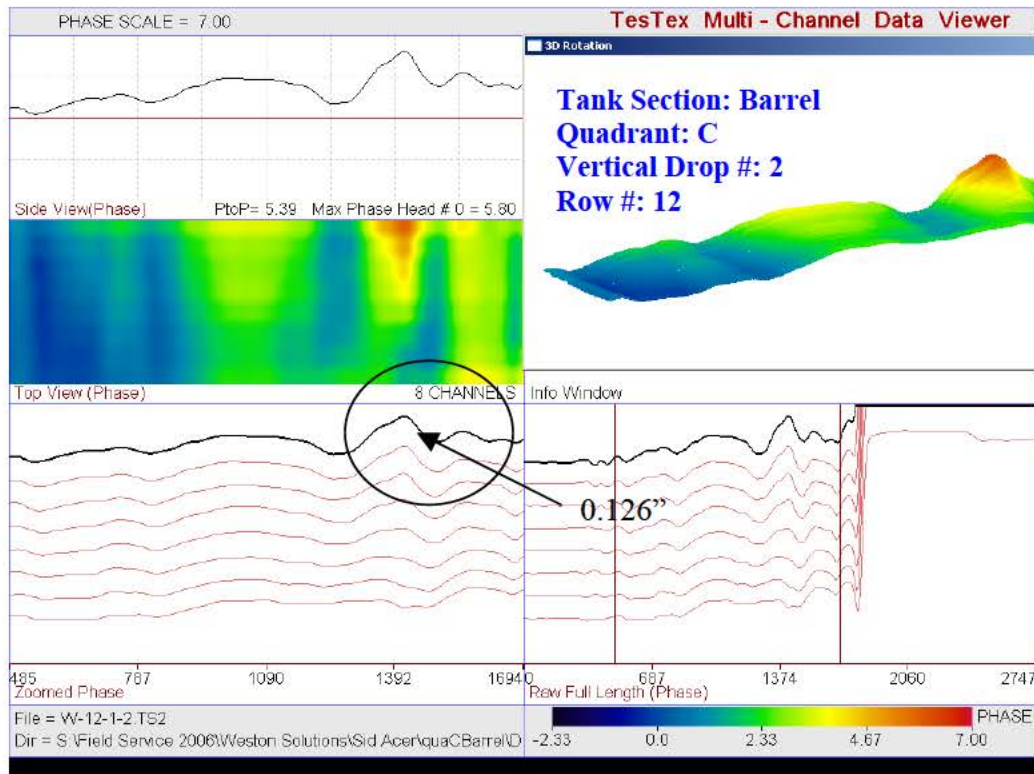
PHASE SCALE = 7.00

TesTex Multi - Channel Data Viewer

3D Rotation

Tank Section: Barrel
Quadrant: C
Vertical Drop #: 2
Row #: 12

Side View(Phase) PtoP= 5.39 Max Phase Head # 0 = 5.80

Top View (Phase) 8 CHANNELS Info Window

0.126"

485 787 1090 1392 1694

Zoomed Phase

0 687 1374 2060 2747

Raw Full Length (Phase)

File = W-12-1-2.TS2

Dir = S:\Field Service 2006\Weston Solutions\Sid Acer\quaCBarrel\D

-2.33 0.0 2.33 4.67 7.00 PHASE